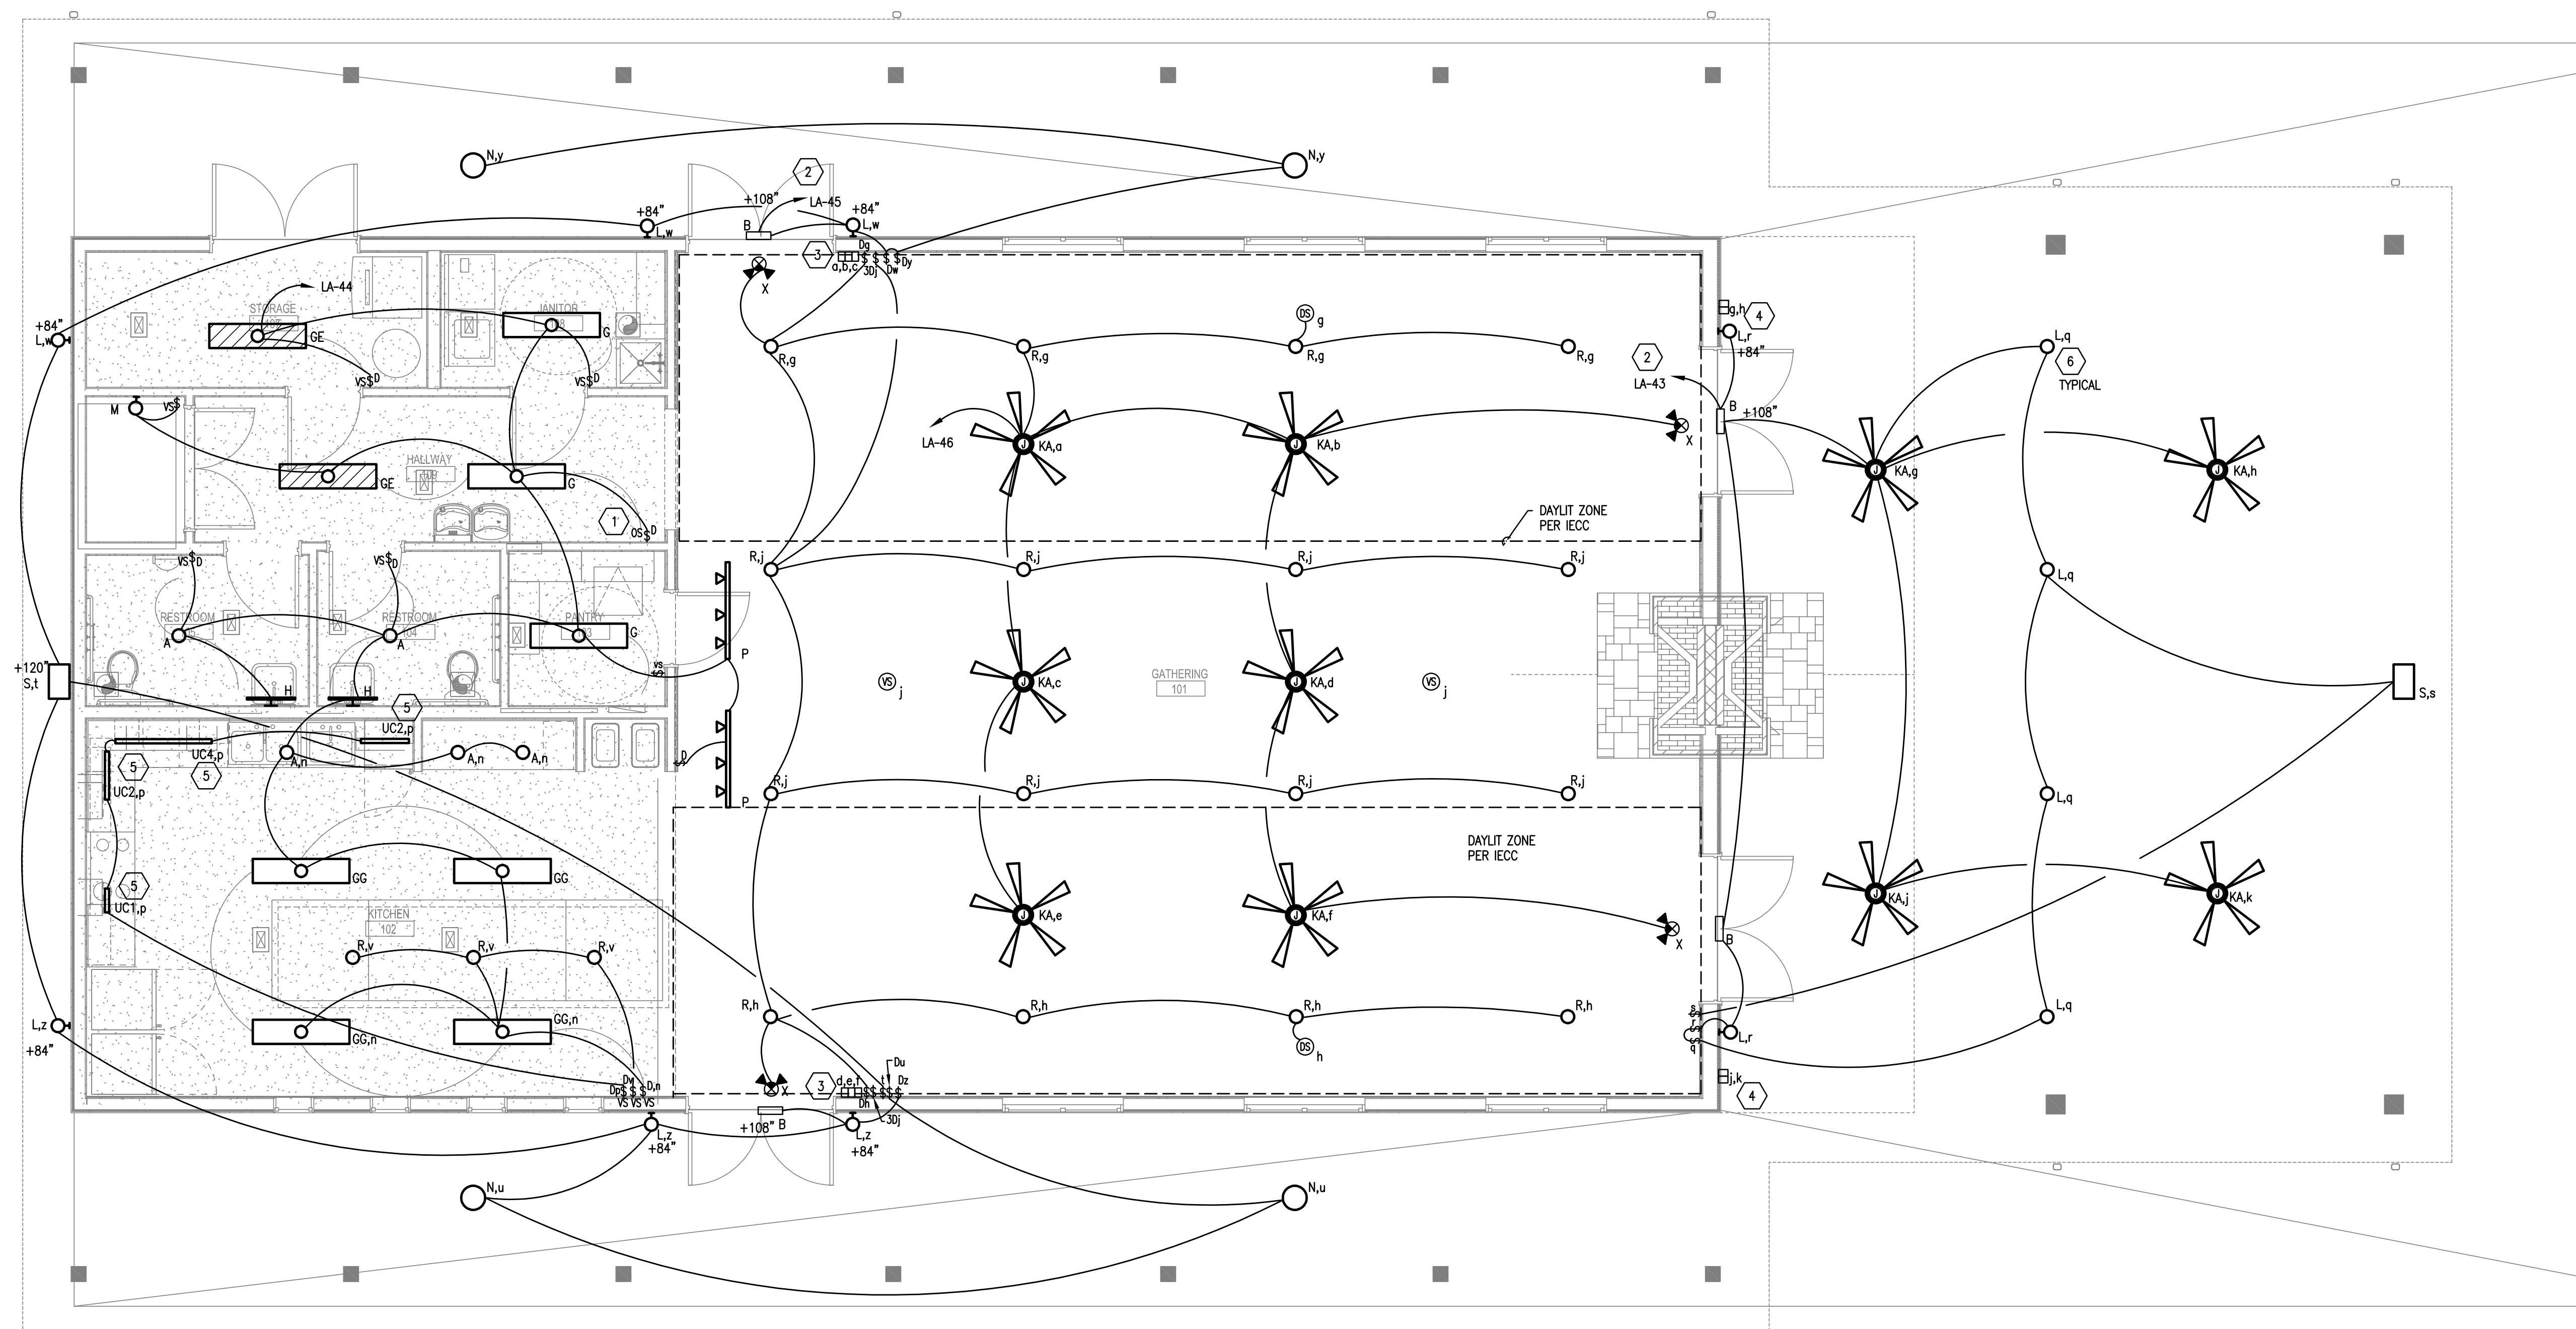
N,y
N,y
2
+108"
+84"
LA-45
+84"
L,w
L,w
B
3
Dg
a,b,c
3Dj
Dw
Dy
X
LA-44
STORAGE
GE
JANITOR
G
+84"
L,w
VS$D
VS$D
DS g
R,g
R,g
R,g
R,g
g,h
4
L,r
+84"
2
LA-43
L,q
6
TYPICAL
B
+108"
M
VS$
LA-46
KA,a
KA,b
X
KA,g
KA,h
HALLWAY
GE
G
1
OS$D
DAYLIT ZONE
PER IECC
VS$D
VS$D
R,j
R,j
R,j
R,j
L,q
RESTROOM
RESTROOM
PANTRY
A
A
G
P
+120"
S,t
H
H
VS
VS j
KA,c
GATHERING
101
KA,d
VS j
S,s
5
UC2,p
UC4,p
A,n
A,n
A,n
5
5
UC2,p
D
R,j
R,j
R,j
R,j
P
L,q
DAYLIT ZONE
PER IECC
GG
GG
5
UC1,p
KITCHEN
102
KA,e
KA,f
X
KA,j
KA,k
B
R,v
R,v
R,v
R,h
R,h
R,h
R,h
L,z
+84"
GG,n
GG,n
Du
D,n
VS VS VS
X
3
d,e,f
Dh
Dz
3Dj
DS h
L,r
L,q
j,k
4
L,z
+84"
+108" B
L,z
+84"
N,u
N,u